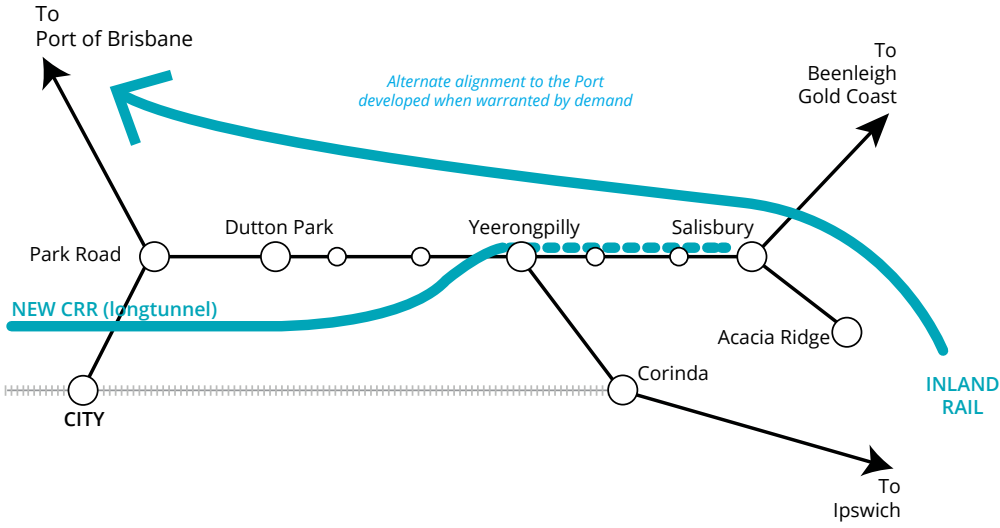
To
Port of Brisbane

Alternate alignment to the Port
developed when warranted by demand

To
Beenleigh
Gold Coast

Dutton Park

Yeerongpilly

Salisbury

Park Road

NEW CRR (longtunnel)

Acacia Ridge

INLAND
RAIL

Corinda

CITY

To
Ipswich